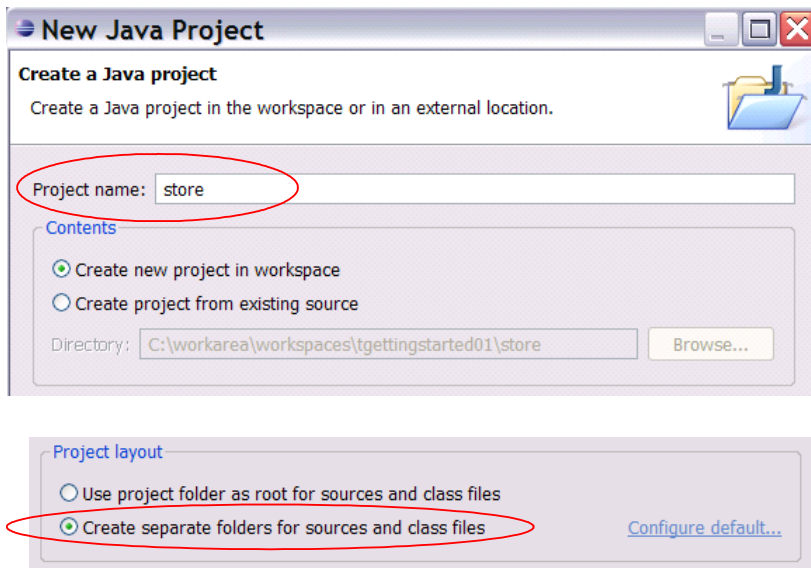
New Java Project

Create a Java project

Create a Java project in the workspace or in an external location.

Project name: store

Contents

Create new project in workspace

Create project from existing source

Directory: C:\workarea\workspaces\tgettingstarted01\store

Browse...

Project layout

Use project folder as root for sources and class files

Create separate folders for sources and class files

Configure default...